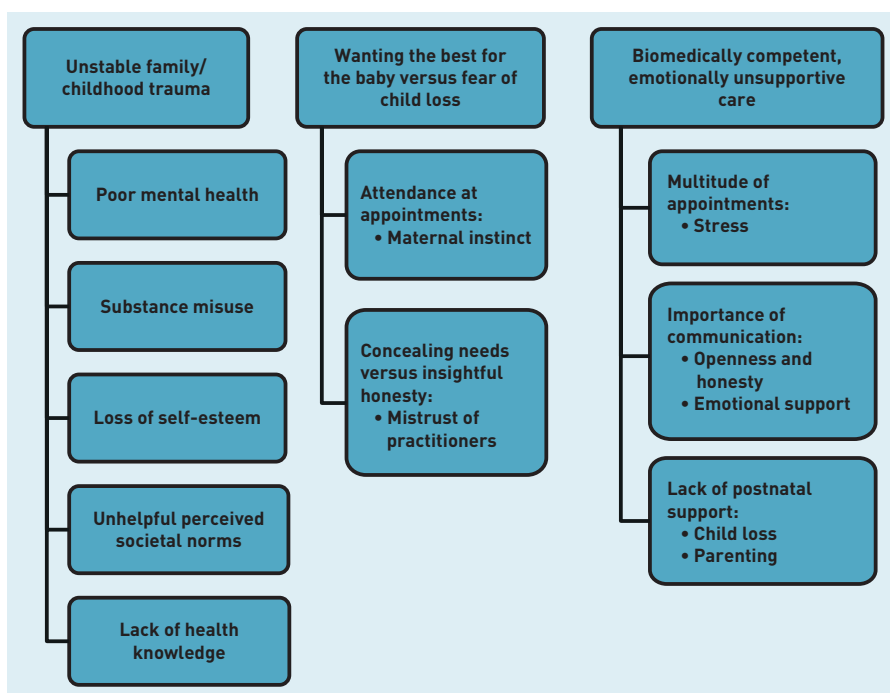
Unstable family/ childhood trauma

Poor mental health

Substance misuse

Loss of self-esteem

Unhelpful perceived societal norms

Lack of health knowledge

Wanting the best for the baby versus fear of child loss

Attendance at appointments:
• Maternal instinct

Concealing needs versus insightful honesty:
• Mistrust of practitioners

Biomedically competent, emotionally unsupportive care

Multitude of appointments:
• Stress

Importance of communication:
• Openness and honesty
• Emotional support

Lack of postnatal support:
• Child loss
• Parenting